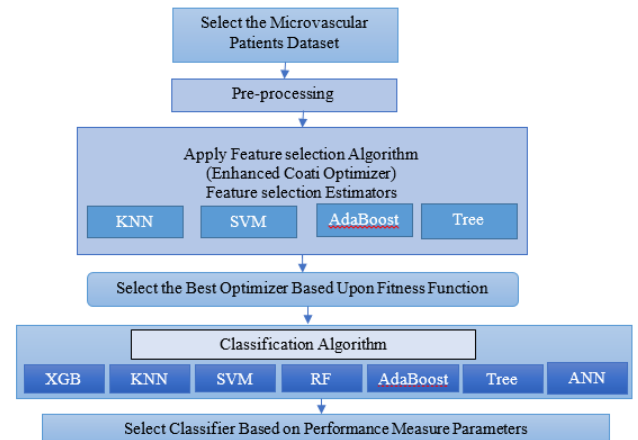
Select the Microvascular Patients Dataset

Pre-processing

Apply Feature selection Algorithm
(Enhanced Coati Optimizer)
Feature selection Estimators

KNN

SVM

AdaBoost

Tree

Select the Best Optimizer Based Upon Fitness Function

Classification Algorithm

XGB

KNN

SVM

RF

AdaBoost

Tree

ANN

Select Classifier Based on Performance Measure Parameters